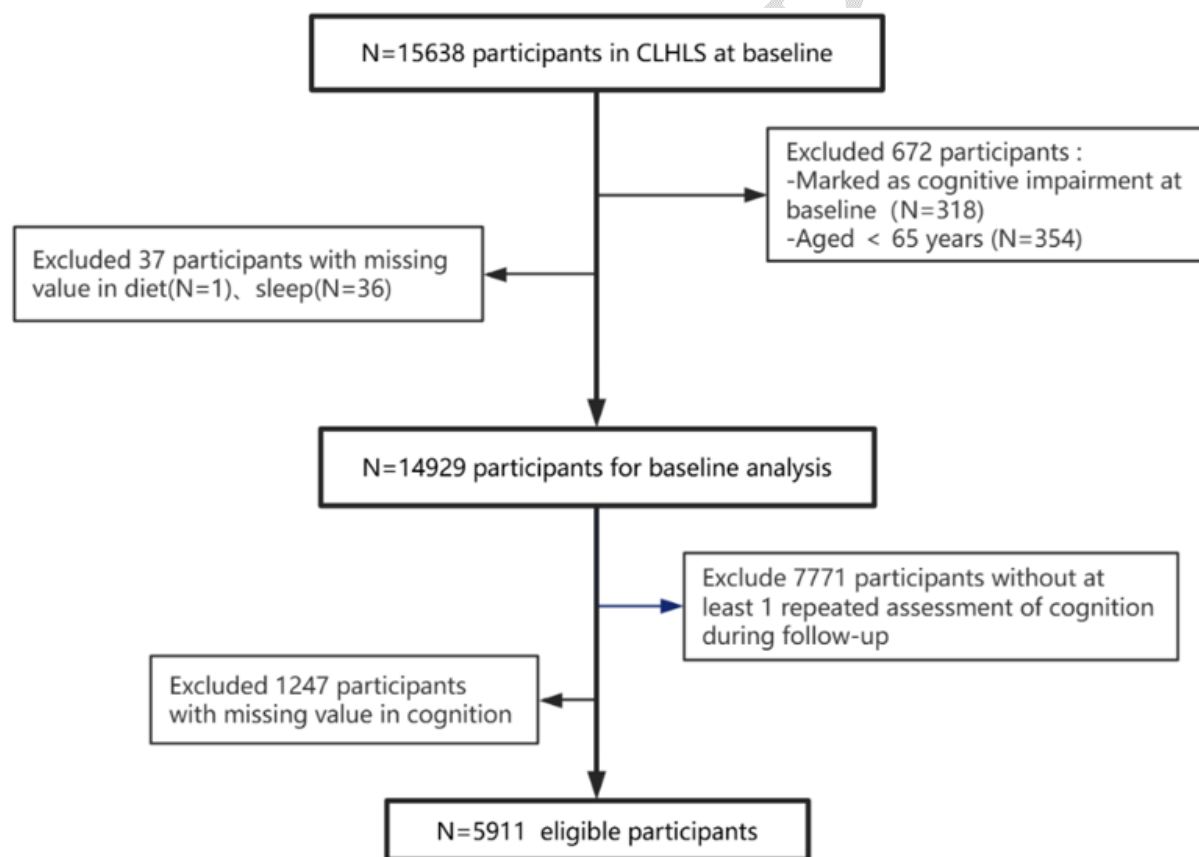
N=15638 participants in CLHLS at baseline

Excluded 672 participants :
-Marked as cognitive impairment at baseline (N=318)
-Aged < 65 years (N=354)

Excluded 37 participants with missing value in diet(N=1)、sleep(N=36)

N=14929 participants for baseline analysis

Exclude 7771 participants without at least 1 repeated assessment of cognition during follow-up

Excluded 1247 participants with missing value in cognition

N=5911 eligible participants